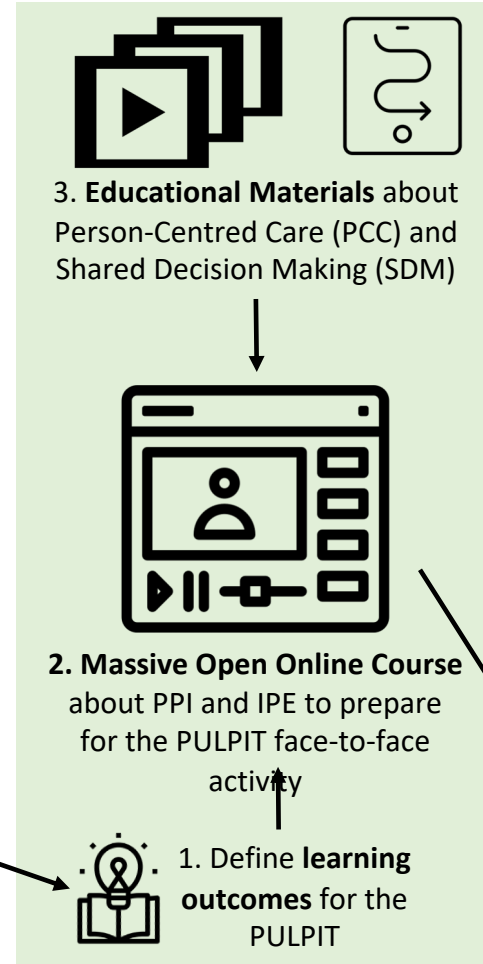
3. **Educational Materials** about Person-Centred Care (PCC) and Shared Decision Making (SDM)

**2. Massive Open Online Course** about PPI and IPE to prepare for the PULPIT face-to-face activity

1. Define **learning outcomes** for the PULPIT